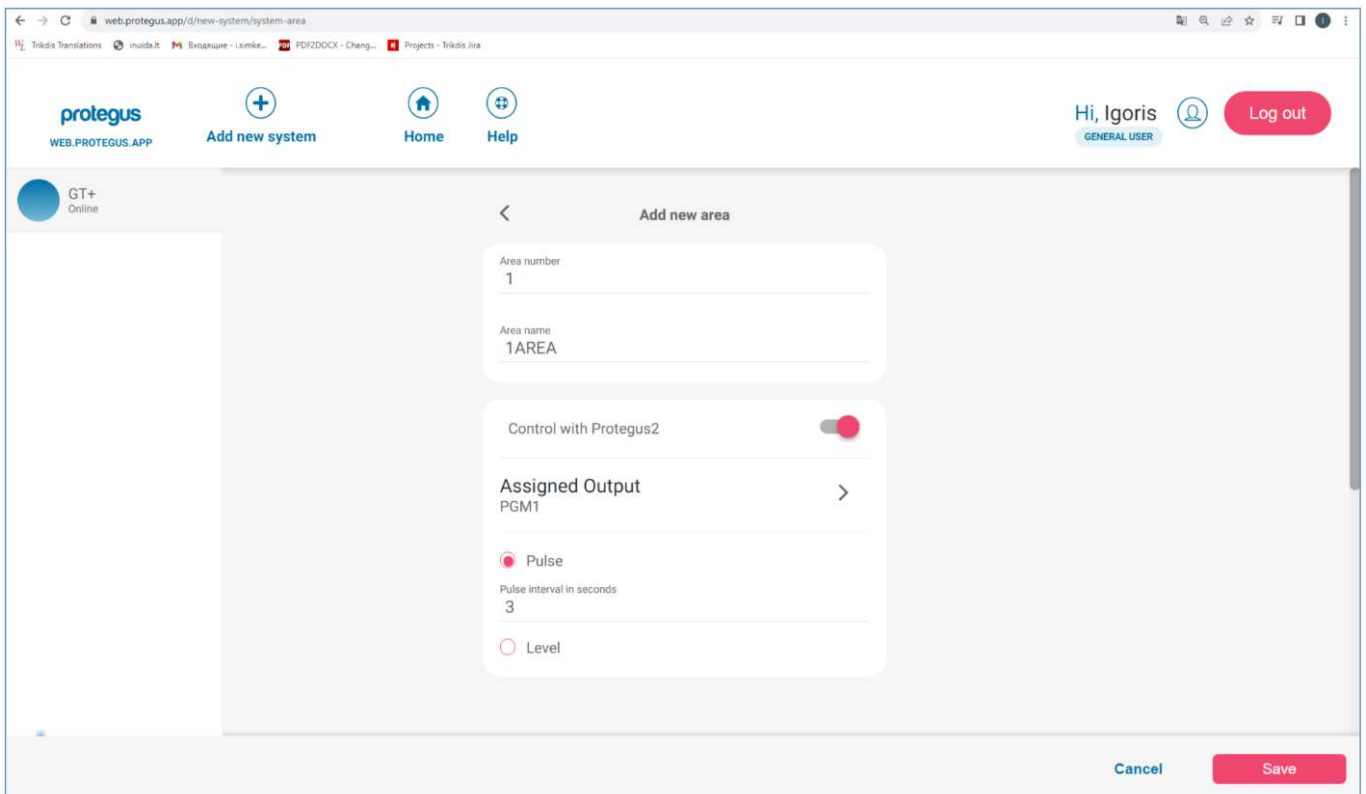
web.protegus.app/d/new-system/system-area

Trikdis Translations  inuida.lt  Входящие - i.simke...  PDF2DOCX - Chang...  Projects - Trikdis Jira

protegus
WEB.PROTEGUS.APP

Add new system

Home

Help

Hi, Igoris
GENERAL USER

Log out

GT+
Online

Add new area

Area number
1

Area name
1AREA

Control with Protegus2

Assigned Output
PGM1

Pulse

Pulse interval in seconds
3

Level

Cancel

Save